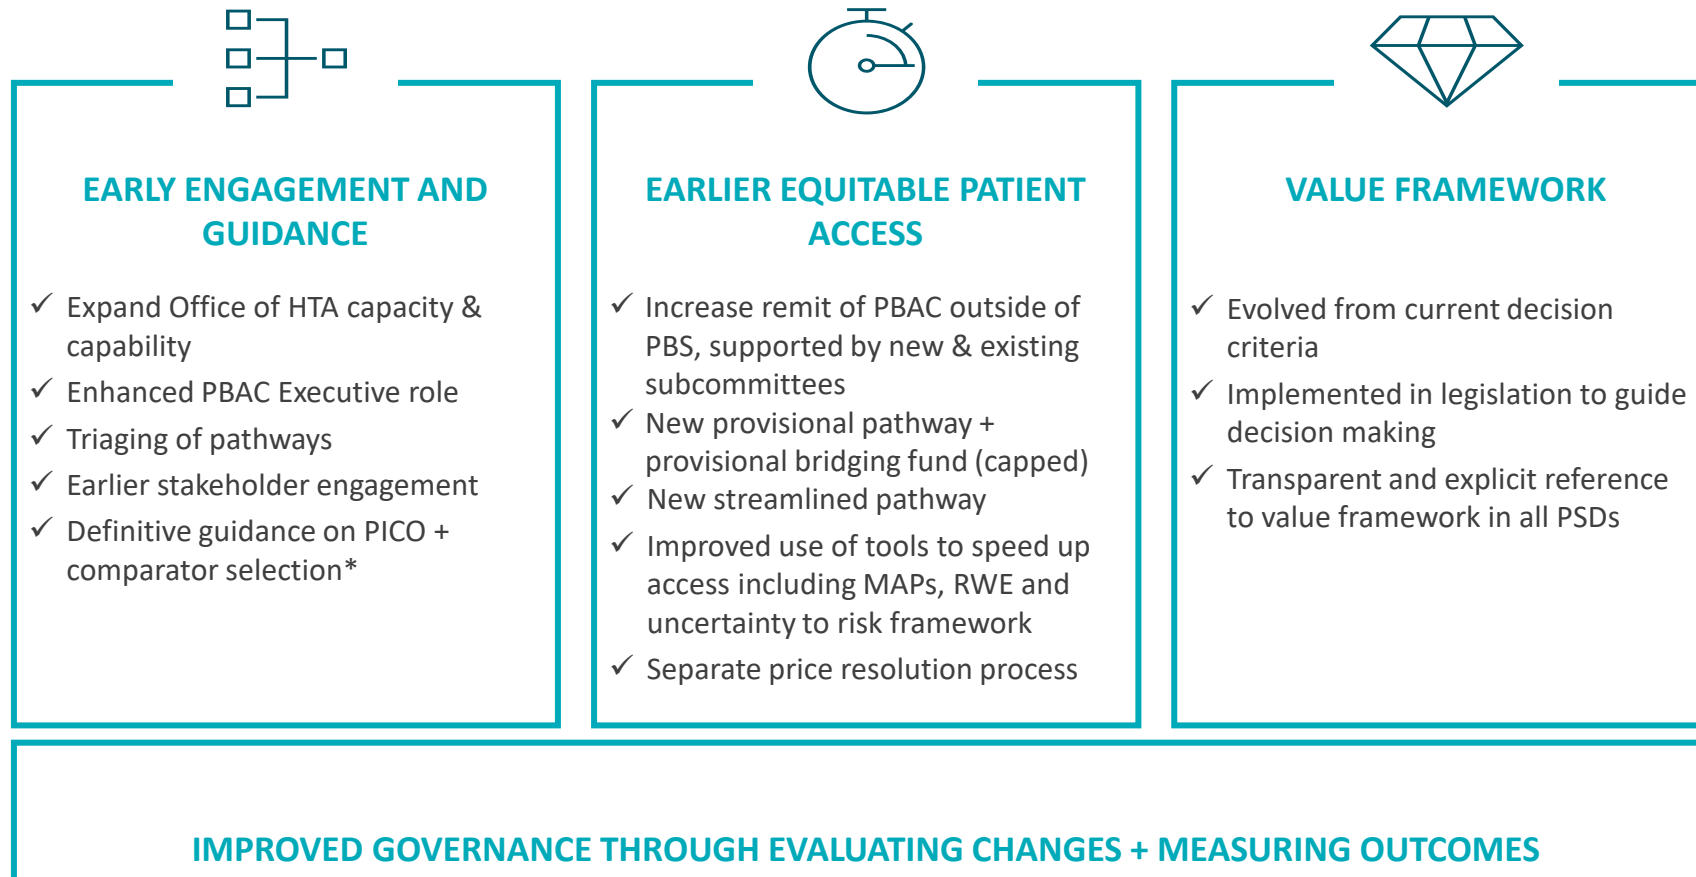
EARLY ENGAGEMENT AND GUIDANCE

✓ Expand Office of HTA capacity & capability
✓ Enhanced PBAC Executive role
✓ Triaging of pathways
✓ Earlier stakeholder engagement
✓ Definitive guidance on PICO + comparator selection*

EARLIER EQUITABLE PATIENT ACCESS

✓ Increase remit of PBAC outside of PBS, supported by new & existing subcommittees
✓ New provisional pathway + provisional bridging fund (capped)
✓ New streamlined pathway
✓ Improved use of tools to speed up access including MAPs, RWE and uncertainty to risk framework
✓ Separate price resolution process

VALUE FRAMEWORK

✓ Evolved from current decision criteria
✓ Implemented in legislation to guide decision making
✓ Transparent and explicit reference to value framework in all PSDs

IMPROVED GOVERNANCE THROUGH EVALUATING CHANGES + MEASURING OUTCOMES